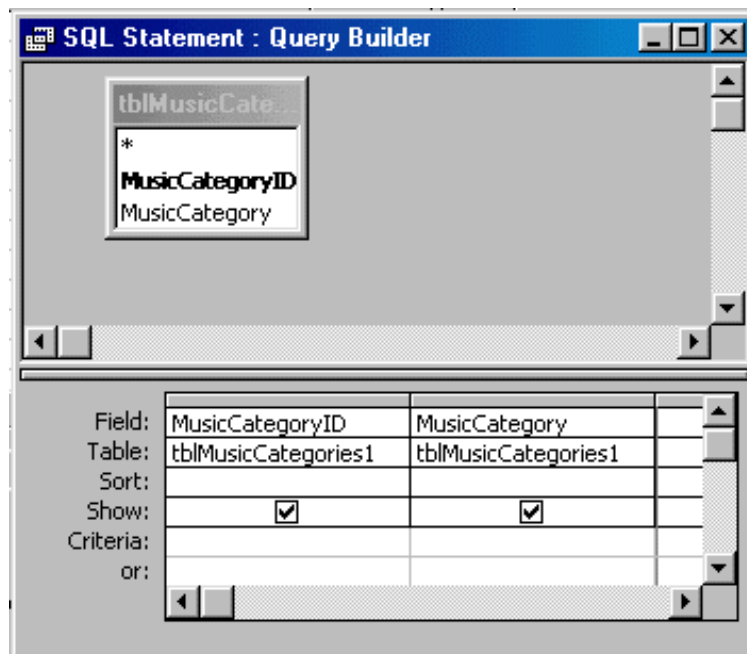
SQL Statement : Query Builder

tblMusicCate...
*
MusicCategoryID
MusicCategory

| | | |
|---|---|---|
| Field: | MusicCategoryID | MusicCategory |
| Table: | tblMusicCategories1 | tblMusicCategories1 |
| Sort: | | |
| Show: | ☑ | ☑ |
| Criteria: | | |
| or: | | |